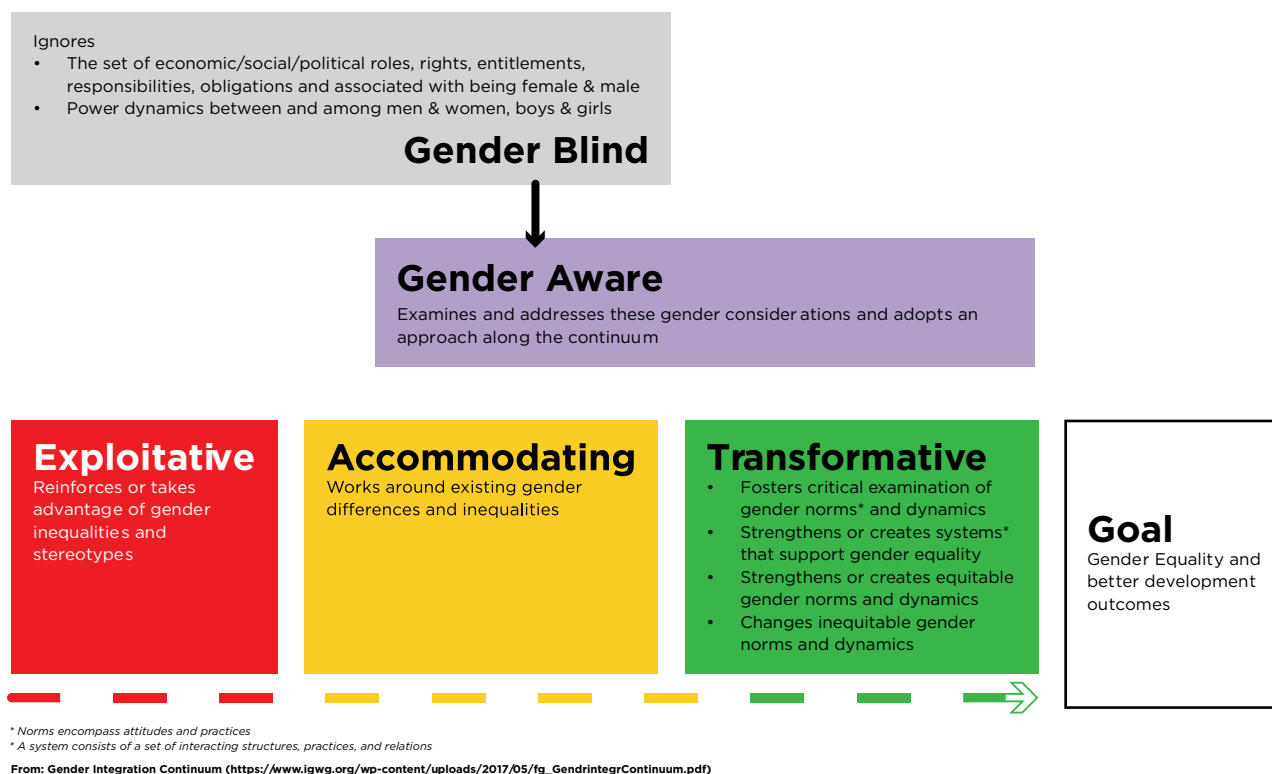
Ignores
• The set of economic/social/political roles, rights, entitlements, responsibilities, obligations and associated with being female & male
• Power dynamics between and among men & women, boys & girls

Gender Blind

Gender Aware
Examines and addresses these gender consider ations and adopts an approach along the continuum

Exploitative
Reinforces or takes advantage of gender inequalities and stereotypes

Accommodating
Works around existing gender differences and inequalities

Transformative
• Fosters critical examination of gender norms* and dynamics
• Strengthens or creates systems* that support gender equality
• Strengthens or creates equitable gender norms and dynamics
• Changes inequitable gender norms and dynamics

Goal
Gender Equality and better development outcomes

* Norms encompass attitudes and practices
* A system consists of a set of interacting structures, practices, and relations

From: Gender Integration Continuum (https://www.igwg.org/wp-content/uploads/2017/05/fg_GendrintegrContinuum.pdf)